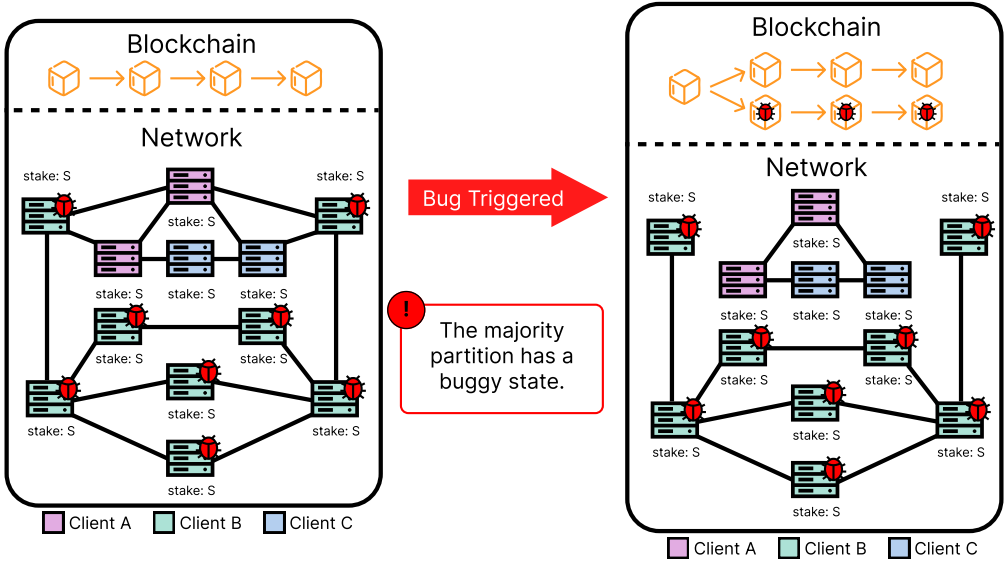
Blockchain

Network

stake: S
stake: S
stake: S
stake: S
stake: S
stake: S
stake: S
stake: S
stake: S
stake: S
stake: S
stake: S

Client A Client B Client C

Bug Triggered

!

The majority partition has a buggy state.

Blockchain

Network

stake: S
stake: S
stake: S
stake: S
stake: S
stake: S
stake: S
stake: S
stake: S
stake: S
stake: S
stake: S

Client A Client B Client C